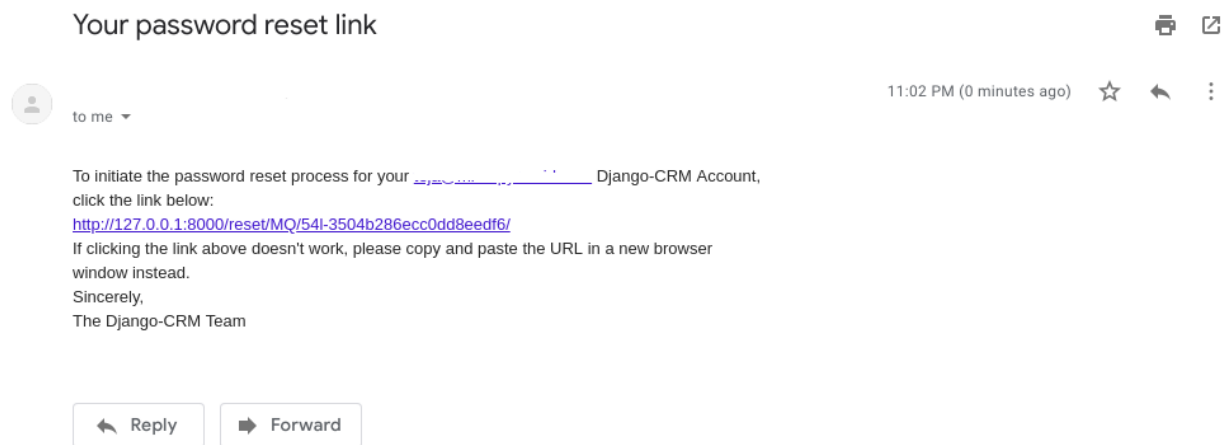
Your password reset link

11:02 PM (0 minutes ago)

to me

To initiate the password reset process for your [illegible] Django-CRM Account, click the link below:
http://127.0.0.1:8000/reset/MQ/54l-3504b286ecc0dd8eedf6/
If clicking the link above doesn't work, please copy and paste the URL in a new browser window instead.
Sincerely,
The Django-CRM Team

Reply Forward